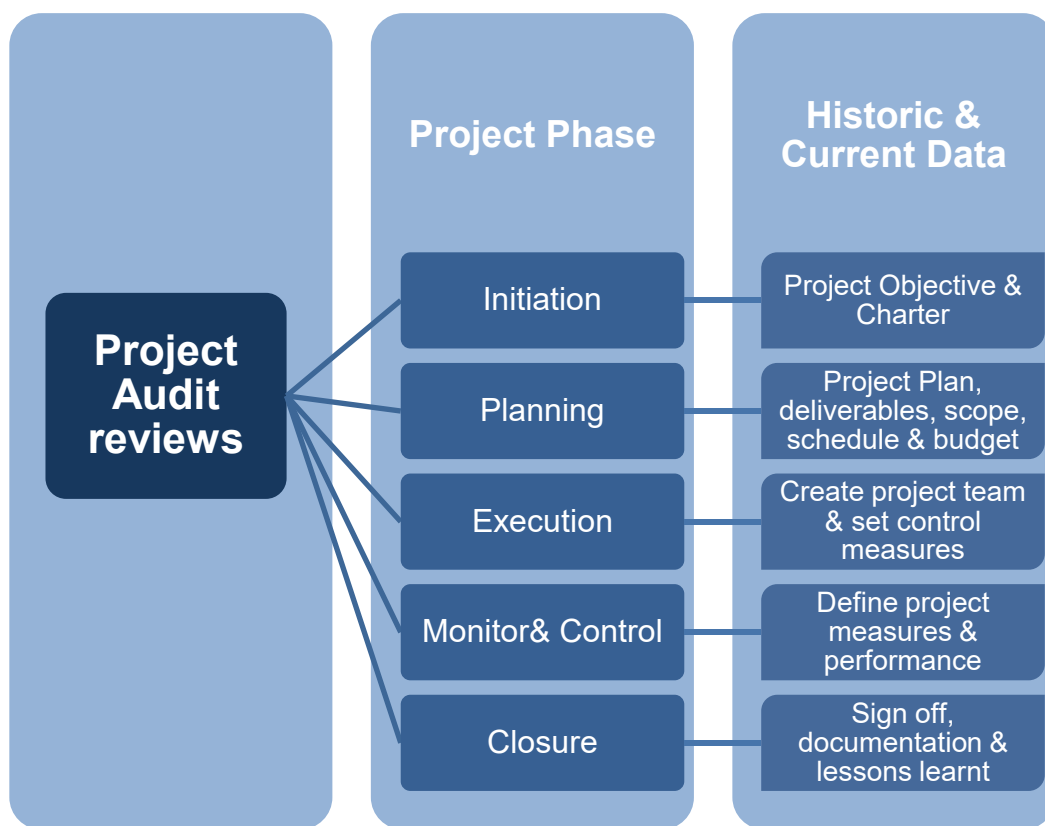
Project Phase

Historic & Current Data

Project Audit reviews

Initiation

Project Objective & Charter

Planning

Project Plan, deliverables, scope, schedule & budget

Execution

Create project team & set control measures

Monitor& Control

Define project measures & performance

Closure

Sign off, documentation & lessons learnt